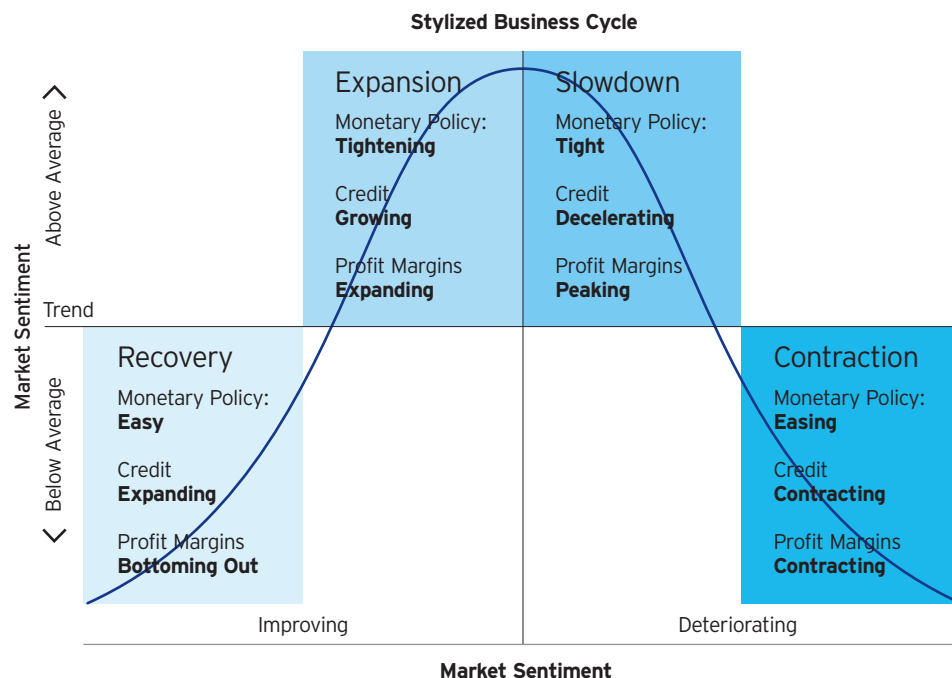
**Stylized Business Cycle**

Market Sentiment

Above Average

Trend

Below Average

Expansion
Monetary Policy:
**Tightening**

Credit
**Growing**

Profit Margins
**Expanding**

Slowdown
Monetary Policy:
**Tight**

Credit
**Decelerating**

Profit Margins
**Peaking**

Recovery
Monetary Policy:
**Easy**

Credit
**Expanding**

Profit Margins
**Bottoming Out**

Contraction
Monetary Policy:
**Easing**

Credit
**Contracting**

Profit Margins
**Contracting**

Improving

Deteriorating

**Market Sentiment**